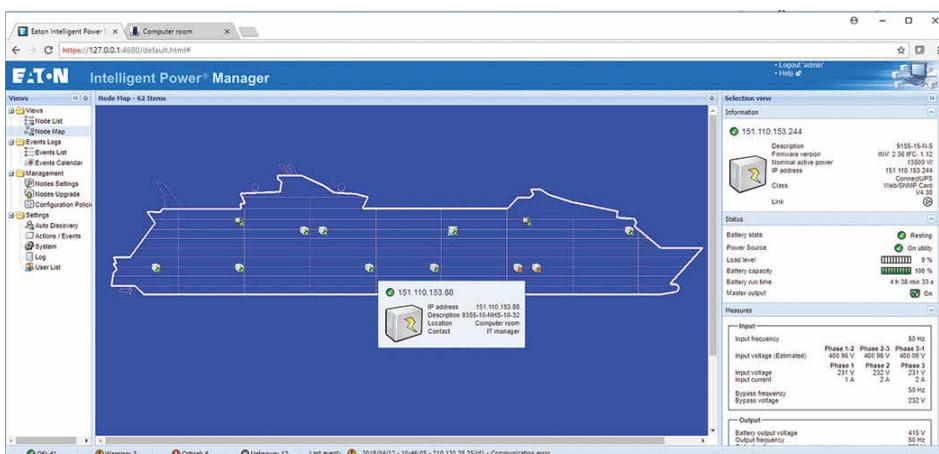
Eaton Intelligent Power ×
Computer room ×

https://127.0.0.1:4680/default.html#

EATON Intelligent Power® Manager

• Logout 'admin'
• Help

Views
Views
Node List
Node Map
Events Logs
Events List
Events Calendar
Management
Nodes Settings
Nodes Upgrade
Configuration Polici
Settings
Auto Discovery
Actions / Events
System
Log
User List

Node Map - 62 Items

151.110.153.88
IP address 151.110.153.88
Description 9355-10-NHS-10-32
Location Computer room
Contact IT manager

Selection view

Information

151.110.153.244
Description 9155-15-N-5
Firmware version INV: 2.36 IFC: 1.12
Nominal active power 13500 W
IP address 151.110.153.244
Class ConnectUPS Web/SNMP Card V4.30
Link

Status
Battery state Resting
Power Source On utility
Load level 9 %
Battery capacity 100 %
Battery run time 4 h 38 min 33 s
Master output On

Measures
Input
Input frequency 50 Hz
| | Phase 1-2 | Phase 2-3 | Phase 3-1 |
|---|---|---|---|
| Input voltage (Estimated) | 400.96 V | 400.96 V | 400.09 V |
| | Phase 1 | Phase 2 | Phase 3 |
| Input voltage | 231 V | 232 V | 231 V |
| Input current | 1 A | 2 A | 2 A |
Bypass frequency 50 Hz
Bypass voltage 232 V

Output
Battery output voltage 415 V
Output frequency 50 Hz

OK: 41 Warning: 3 Critical: 6 Unknown: 12 Last event: 2018/04/17 - 10:46:05 - 210.130.35.25(rd) - Communication error